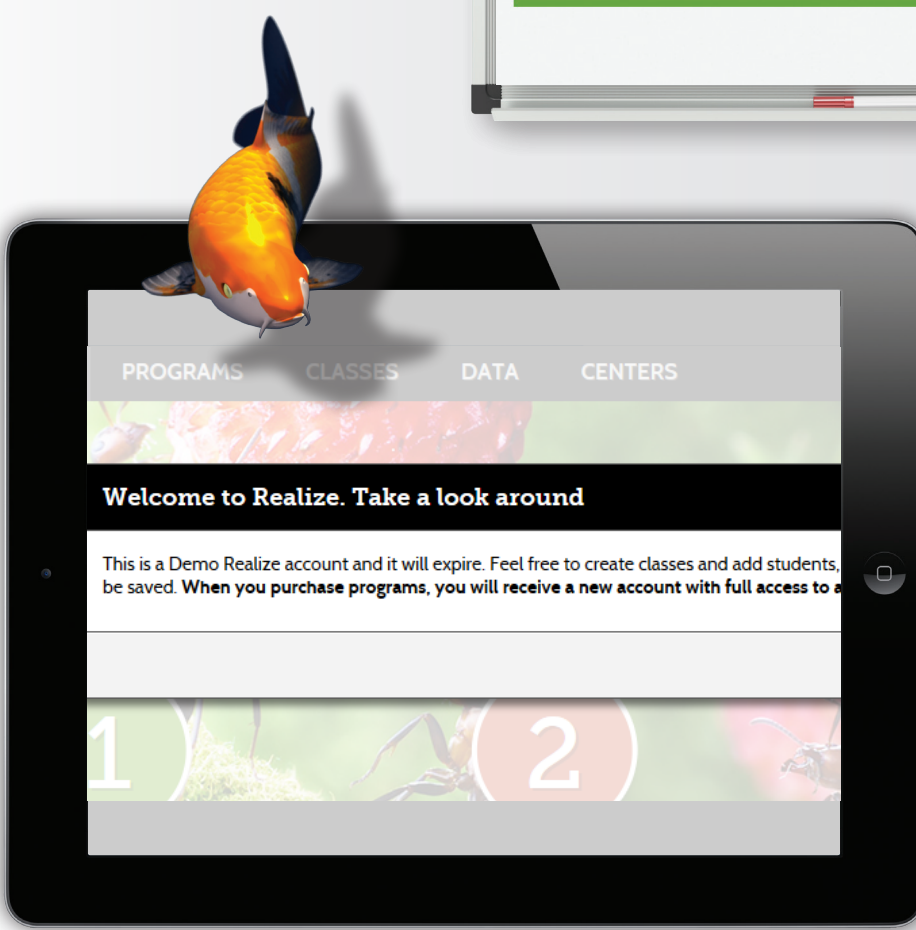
PROGRAMS CLASSES DATA CENTERS

Welcome to Realize. Take a look around

This is a Demo Realize account and it will expire. Feel free to create classes and add students, be saved. **When you purchase programs, you will receive a new account with full access to a**

1 2